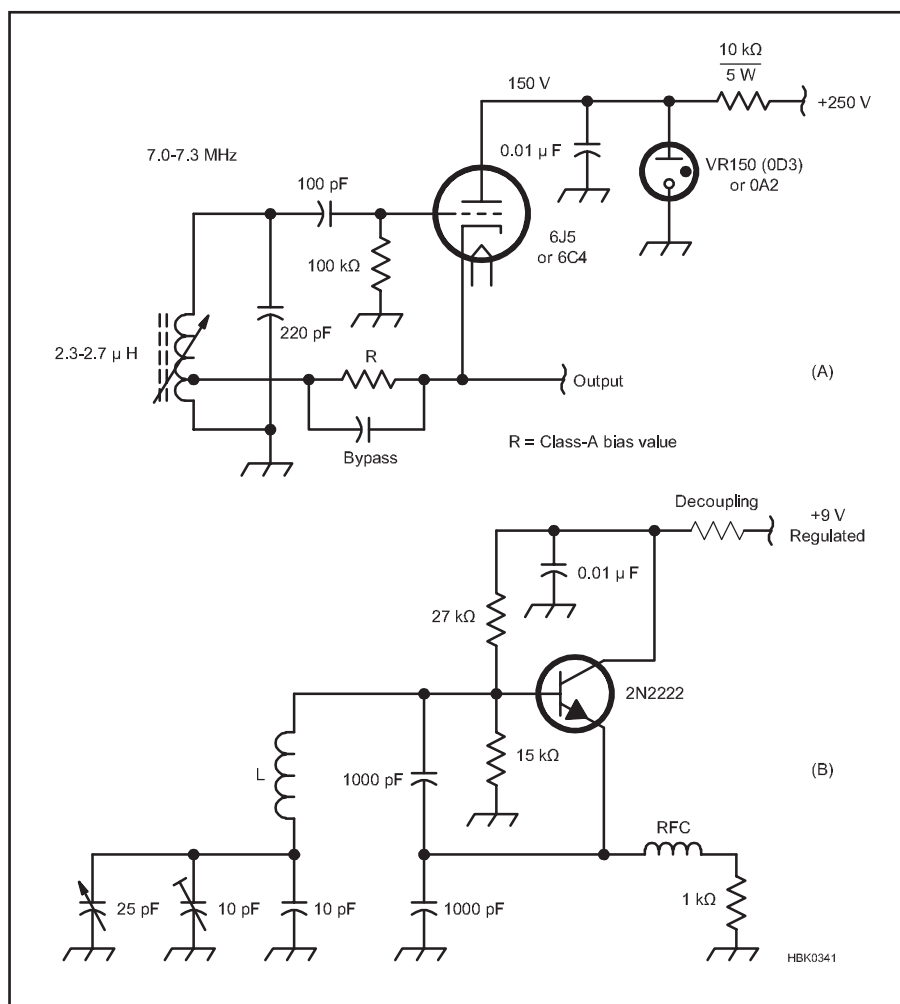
10 kΩ
5 W
150 V
+250 V
7.0-7.3 MHz
0.01 μ F
VR150 (0D3) or 0A2
100 pF
100 kΩ
6J5 or 6C4
220 pF
2.3-2.7 μ H
R
Output
(A)
Bypass
R = Class-A bias value

Decoupling
+9 V Regulated
0.01 μ F
27 kΩ
2N2222
L
1000 pF
15 kΩ
(B)
RFC
25 pF
10 pF
10 pF
1000 pF
1 kΩ
HBK0341